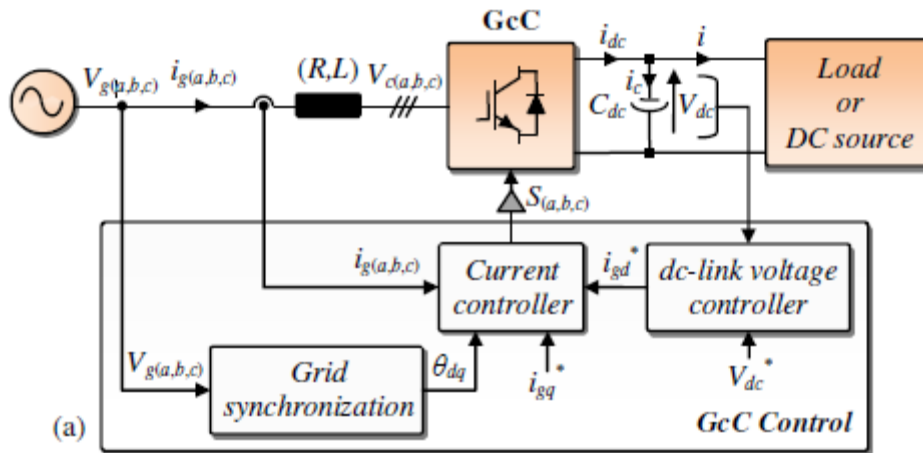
$V_{g(a,b,c)}$ $i_{g(a,b,c)}$ $(R,L)$ $V_{c(a,b,c)}$

GcC

$i_{dc}$ $i$ $i_c$ $C_{dc}$ $V_{dc}$

Load or DC source

$S_{(a,b,c)}$

$i_{g(a,b,c)}$

Current controller

$i_{gd}^*$

dc-link voltage controller

$V_{g(a,b,c)}$

Grid synchronization

$\theta_{dq}$

$i_{gq}^*$

$V_{dc}^*$

(a)

GcC Control